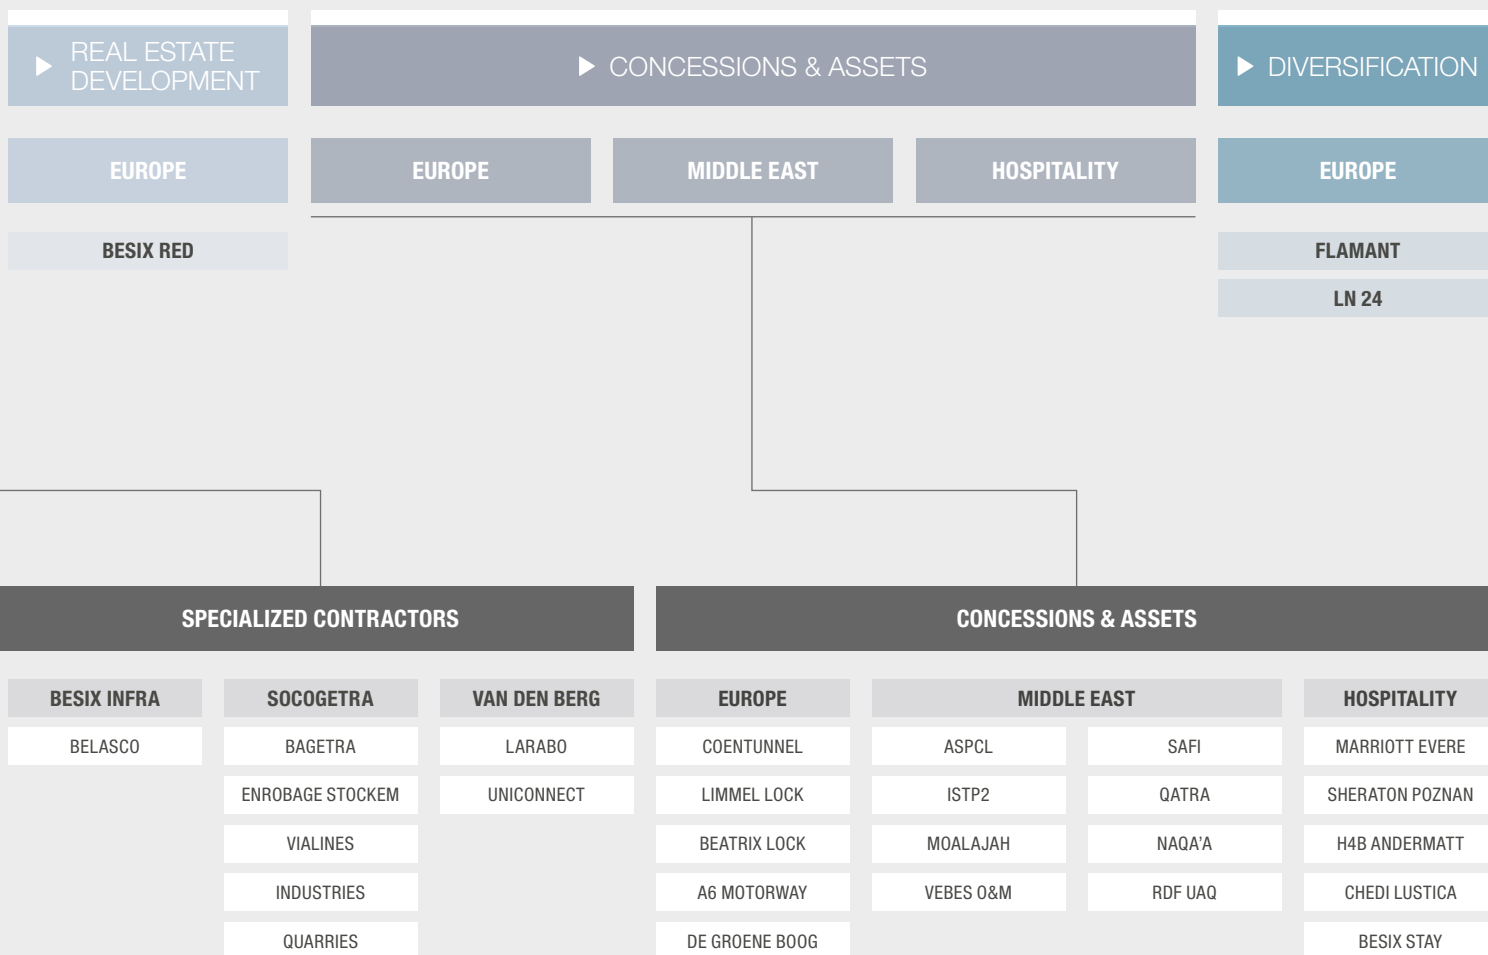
▶ REAL ESTATE DEVELOPMENT

▶ CONCESSIONS & ASSETS

▶ DIVERSIFICATION

EUROPE

EUROPE

MIDDLE EAST

HOSPITALITY

EUROPE

BESIX RED

FLAMANT

LN 24

SPECIALIZED CONTRACTORS

CONCESSIONS & ASSETS

| BESIX INFRA | SOCOGETRA | VAN DEN BERG |
|---|---|---|
| BELASCO | BAGETRA | LARABO |
| | ENROBAGE STOCKEM | UNICONNECT |
| | VIALINES | |
| | INDUSTRIES | |
| | QUARRIES | |

| EUROPE | MIDDLE EAST | | HOSPITALITY |
|---|---|---|---|
| COENTUNNEL | ASPCL | SAFI | MARRIOTT EVERE |
| LIMMEL LOCK | ISTP2 | QATRA | SHERATON POZNAN |
| BEATRIX LOCK | MOALAJAH | NAQA'A | H4B ANDERMATT |
| A6 MOTORWAY | VEBES O&M | RDF UAQ | CHEDI LUSTICA |
| DE GROENE BOOG | | | BESIX STAY |